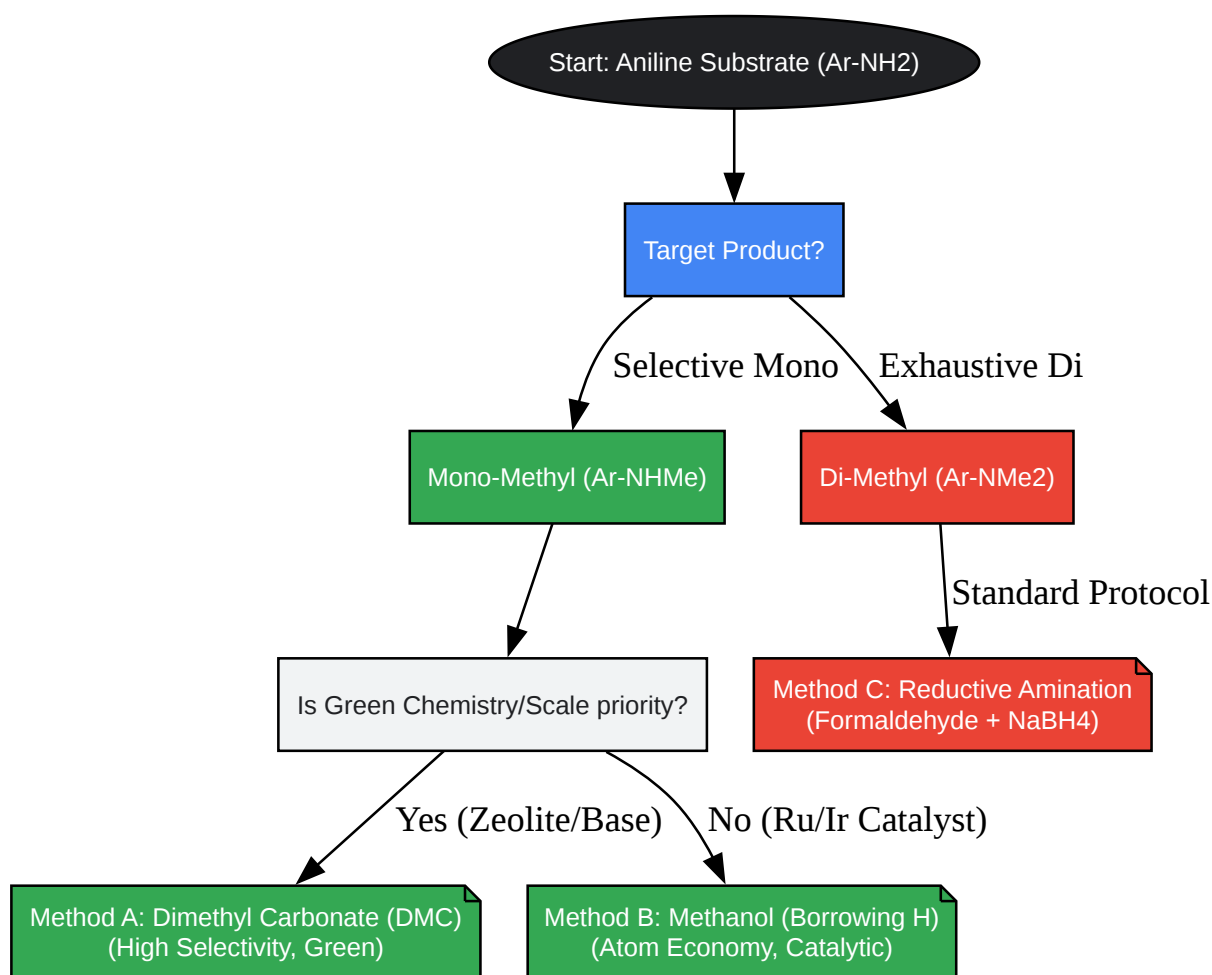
Start: Aniline Substrate (Ar-NH2)

Target Product?

Selective Mono

Exhaustive Di

Mono-Methyl (Ar-NHMe)

Di-Methyl (Ar-NMe2)

Standard Protocol

Is Green Chemistry/Scale priority?

Method C: Reductive Amination (Formaldehyde + NaBH4)

Yes (Zeolite/Base)

No (Ru/Ir Catalyst)

Method A: Dimethyl Carbonate (DMC) (High Selectivity, Green)

Method B: Methanol (Borrowing H) (Atom Economy, Catalytic)